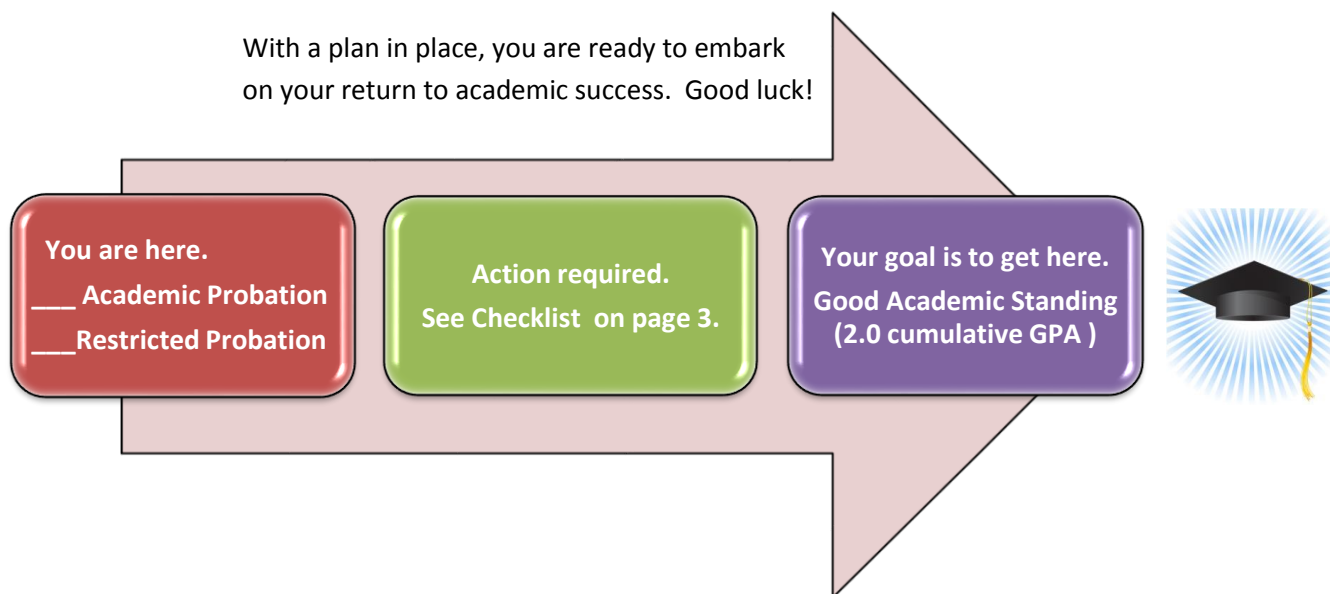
With a plan in place, you are ready to embark on your return to academic success. Good luck!

You are here.
___ Academic Probation
___Restricted Probation

Action required.
See Checklist on page 3.

Your goal is to get here.
Good Academic Standing
(2.0 cumulative GPA )